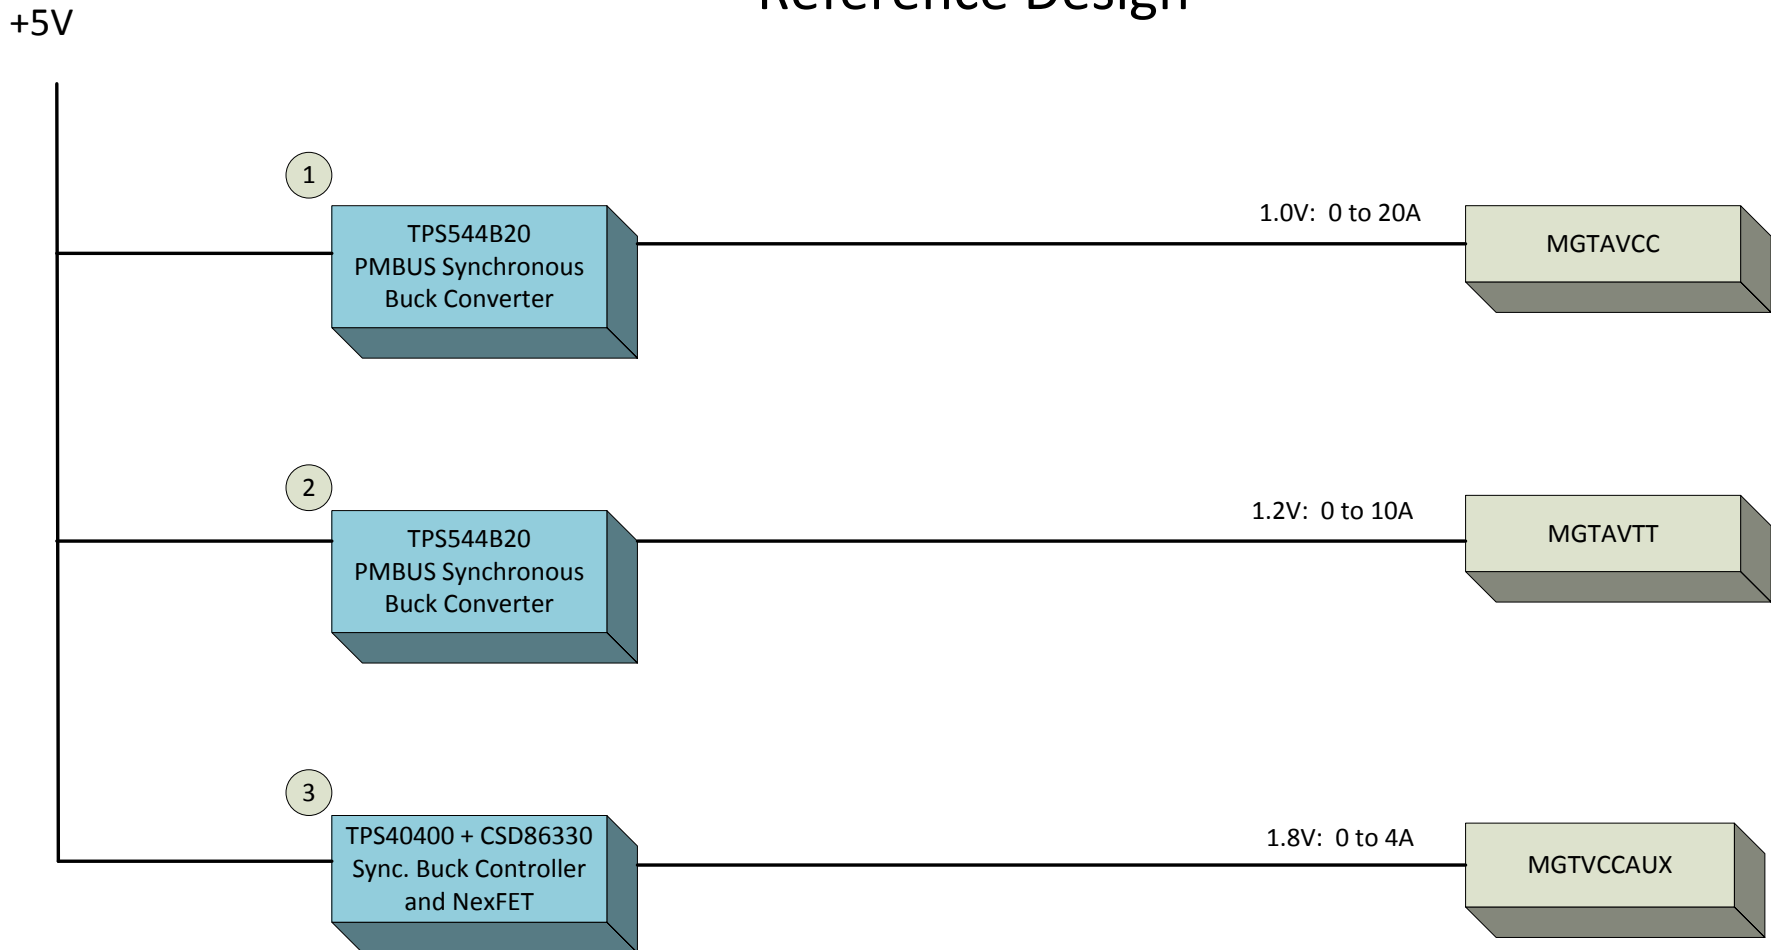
Reference Design

+5V

1

TPS544B20
PMBUS Synchronous
Buck Converter

1.0V: 0 to 20A

MGTAVCC

2

TPS544B20
PMBUS Synchronous
Buck Converter

1.2V: 0 to 10A

MGTAVTT

3

TPS40400 + CSD86330
Sync. Buck Controller
and NexFET

1.8V: 0 to 4A

MGTVCCAUX